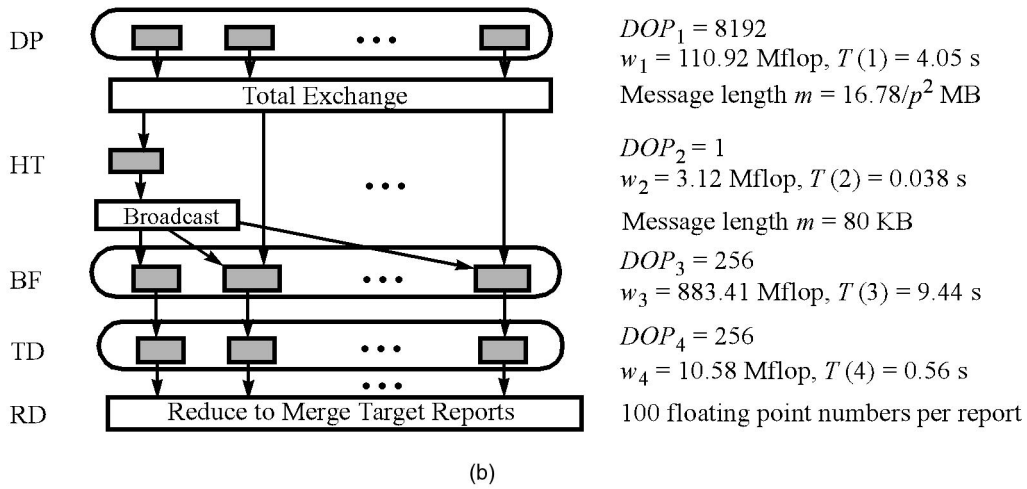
DP

Total Exchange

HT

Broadcast

BF

TD

RD

Reduce to Merge Target Reports

$DOP_1 = 8192$
$w_1 = 110.92$ Mflop, $T(1) = 4.05$ s
Message length $m = 16.78/p^2$ MB

$DOP_2 = 1$
$w_2 = 3.12$ Mflop, $T(2) = 0.038$ s

Message length $m = 80$ KB

$DOP_3 = 256$
$w_3 = 883.41$ Mflop, $T(3) = 9.44$ s

$DOP_4 = 256$
$w_4 = 10.58$ Mflop, $T(4) = 0.56$ s

100 floating point numbers per report

(b)